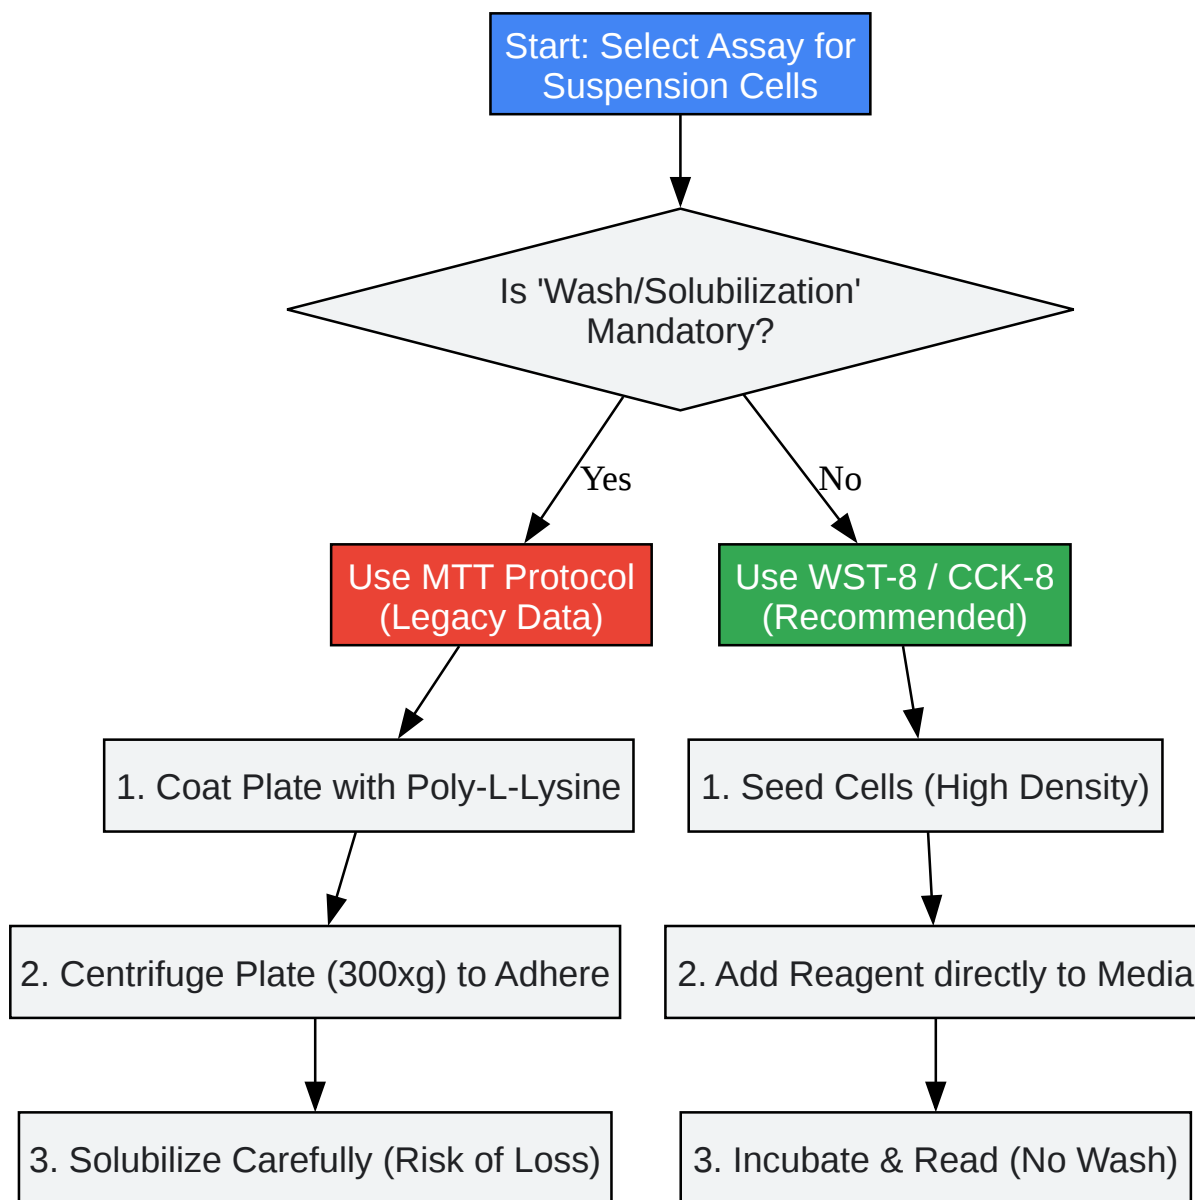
Start: Select Assay for Suspension Cells

Is 'Wash/Solubilization' Mandatory?

Yes

No

Use MTT Protocol (Legacy Data)

Use WST-8 / CCK-8 (Recommended)

1. Coat Plate with Poly-L-Lysine

2. Centrifuge Plate (300xg) to Adhere

3. Solubilize Carefully (Risk of Loss)

1. Seed Cells (High Density)

2. Add Reagent directly to Media

3. Incubate & Read (No Wash)